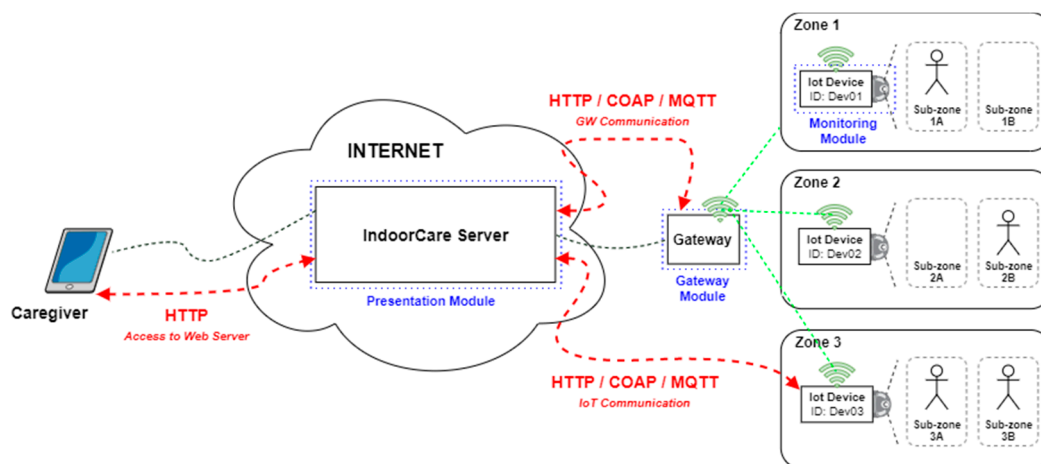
Zone 1

Iot Device
ID: Dev01

Monitoring Module

Sub-zone 1A

Sub-zone 1B

HTTP / COAP / MQTT
GW Communication

INTERNET

IndoorCare Server

Presentation Module

Gateway

Gateway Module

Zone 2

Iot Device
ID: Dev02

Sub-zone 2A

Sub-zone 2B

Caregiver

HTTP
Access to Web Server

Zone 3

HTTP / COAP / MQTT
IoT Communication

Iot Device
ID: Dev03

Sub-zone 3A

Sub-zone 3B